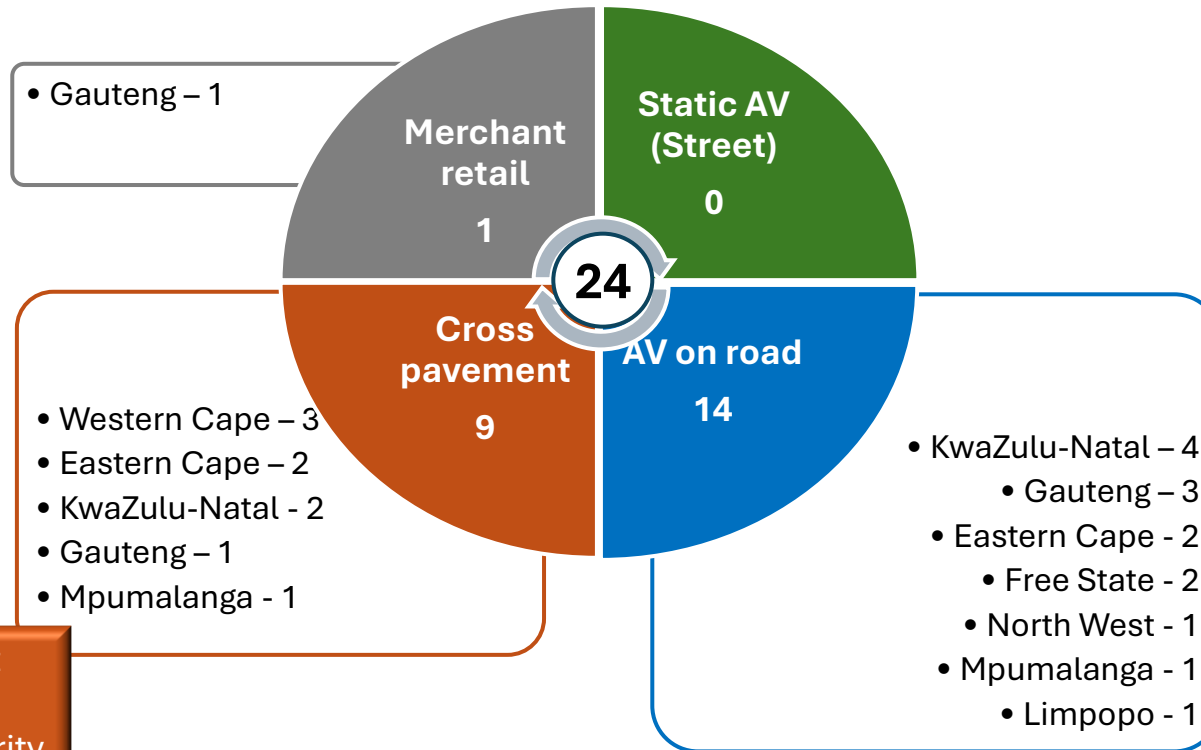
• Gauteng – 1

Merchant retail

1

Static AV (Street)

0

24

Cross pavement

9

AV on road

14

• Western Cape – 3
• Eastern Cape – 2
• KwaZulu-Natal - 2
• Gauteng – 1
• Mpumalanga - 1

• KwaZulu-Natal – 4
• Gauteng – 3
• Eastern Cape - 2
• Free State - 2
• North West - 1
• Mpumalanga - 1
• Limpopo - 1

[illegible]rity